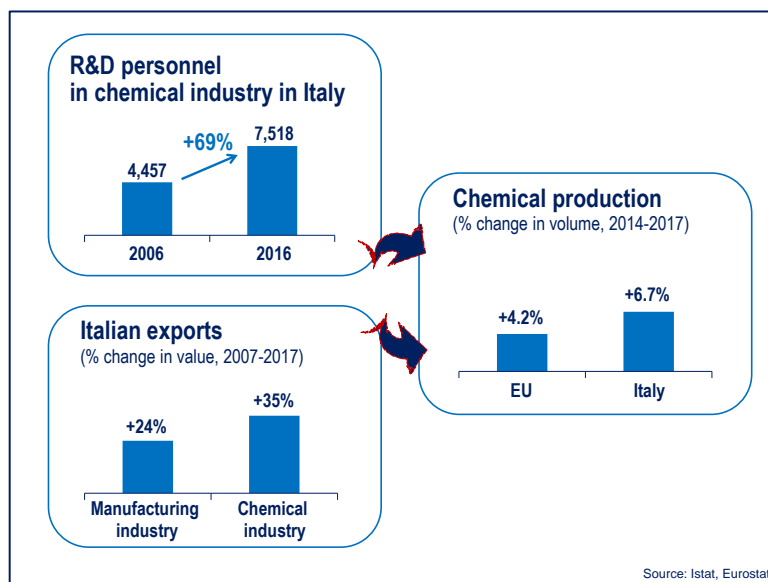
R&D personnel
in chemical industry in Italy

+69%

4,457

7,518

2006

2016

Chemical production
(% change in volume, 2014-2017)

+4.2%

+6.7%

EU

Italy

Italian exports
(% change in value, 2007-2017)

+24%

+35%

Manufacturing industry

Chemical industry

Source: Istat, Eurostat